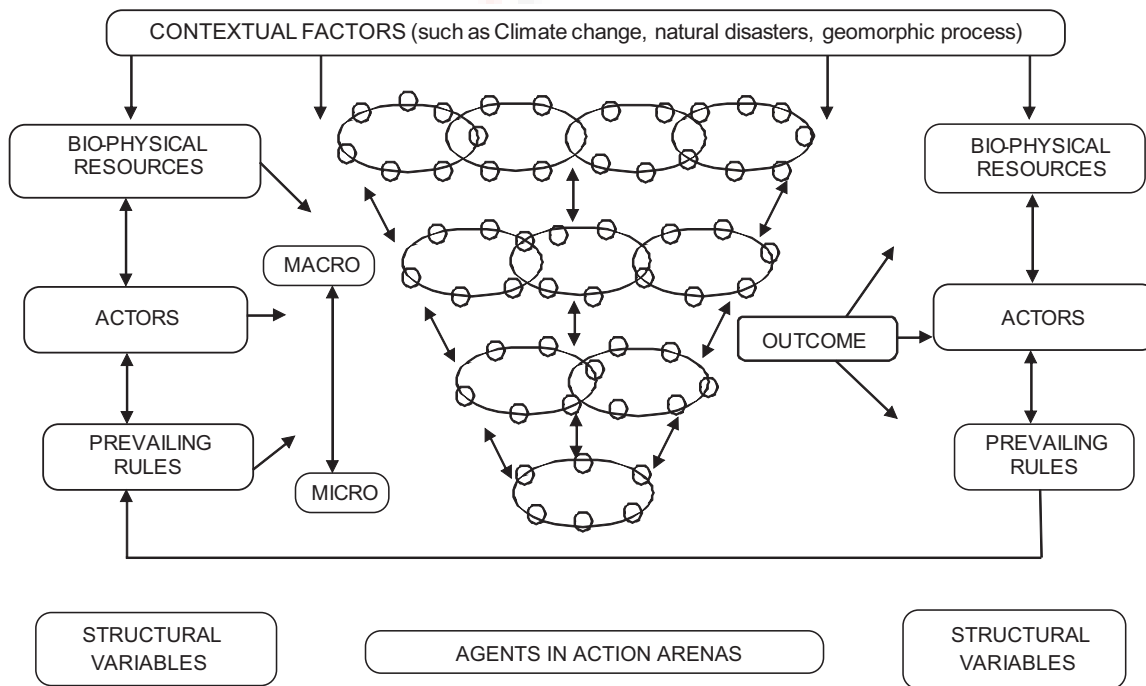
CONTEXTUAL FACTORS (such as Climate change, natural disasters, geomorphic process)

BIO-PHYSICAL RESOURCES

ACTORS

PREVAILING RULES

MACRO

MICRO

OUTCOME

BIO-PHYSICAL RESOURCES

ACTORS

PREVAILING RULES

STRUCTURAL VARIABLES

AGENTS IN ACTION ARENAS

STRUCTURAL VARIABLES